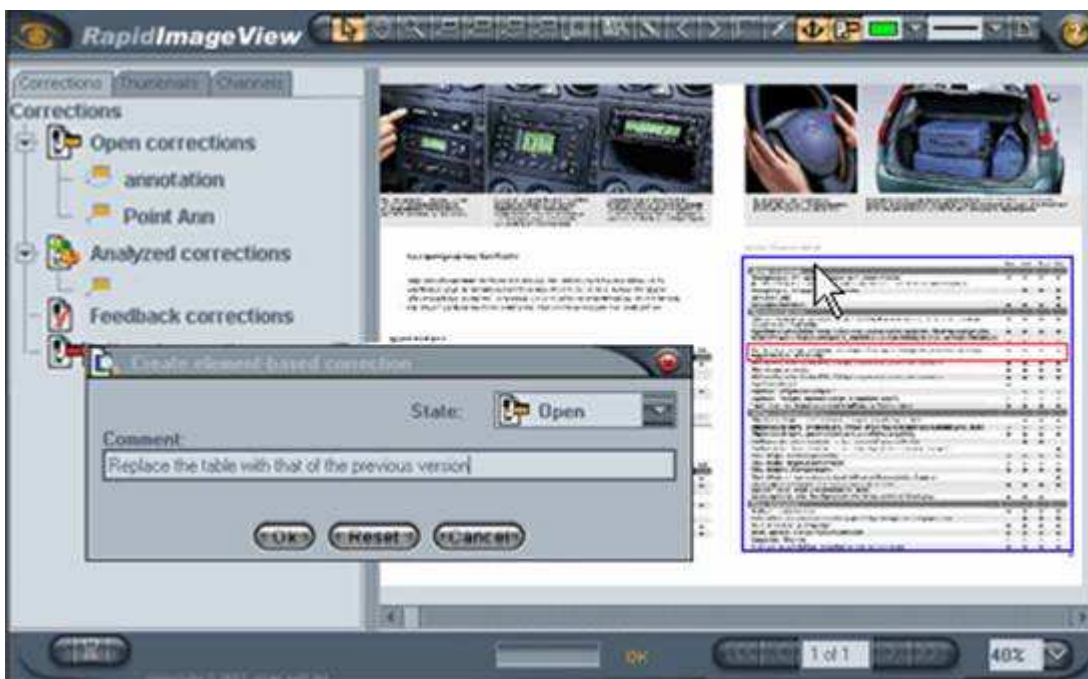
RapidImageView

Corrections
Thumbnails
Channels

Corrections
Open corrections
annotation
Point Ann
Analyzed corrections
Feedback corrections

Create element-based correction

State:
Open

Comment:
Replace the table with that of the previous version

OK
Reset
Cancel

OK

1 of 1

40%